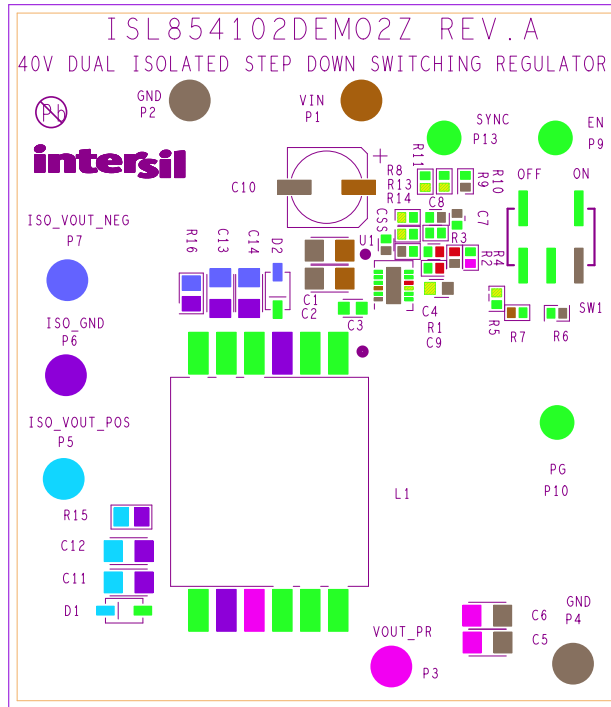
ISL854102DEMO2Z REV.A

40V DUAL ISOLATED STEP DOWN SWITCHING REGULATOR

Pb

intersil

GND
P2

VIN
P1

SYNC
P13

EN
P9

R11
R8
R13
R14
R9
R10

OFF
ON

C10

C8
C7

C55
U1
R3
R4
R2

ISO_VOUT_NEG
P7

R16
C13
C14
D2

C1
C2
C3

C4
R1
C9

R5
R7
R6
SW1

ISO_GND
P6

ISO_VOUT_POS
P5

PG
P10

L1

R15

C12

C11

D1

VOUT_PR
P3

C6
C5

GND
P4